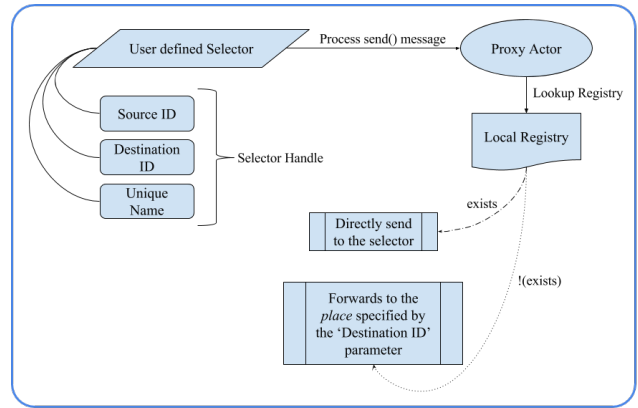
User defined Selector

Process send() message

Proxy Actor

Lookup Registry

Local Registry

Source ID

Destination ID

Unique Name

Selector Handle

exists

Directly send to the selector

!(exists)

Forwards to the *place* specified by the 'Destination ID' parameter